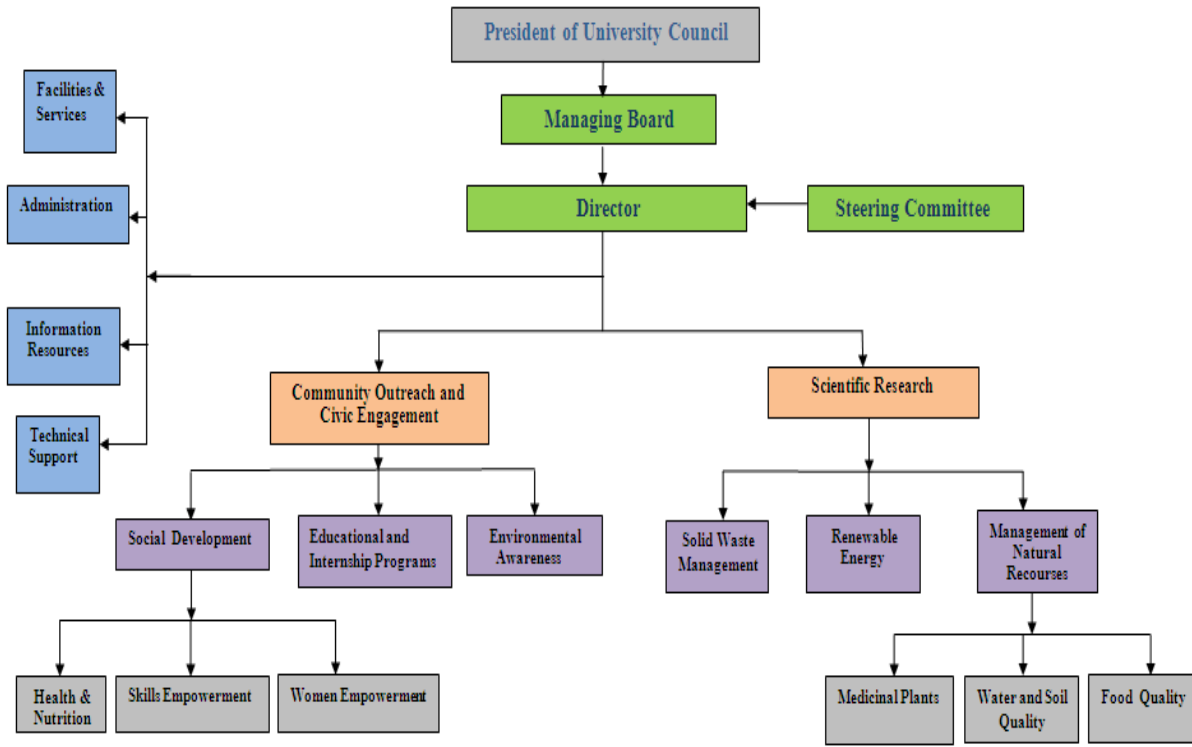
President of University Council

Managing Board

Director

Steering Committee

Facilities & Services

Administration

Information Resources

Technical Support

Community Outreach and Civic Engagement

Scientific Research

Social Development

Educational and Internship Programs

Environmental Awareness

Solid Waste Management

Renewable Energy

Management of Natural Recourses

Health & Nutrition

Skills Empowerment

Women Empowerment

Medicinal Plants

Water and Soil Quality

Food Quality